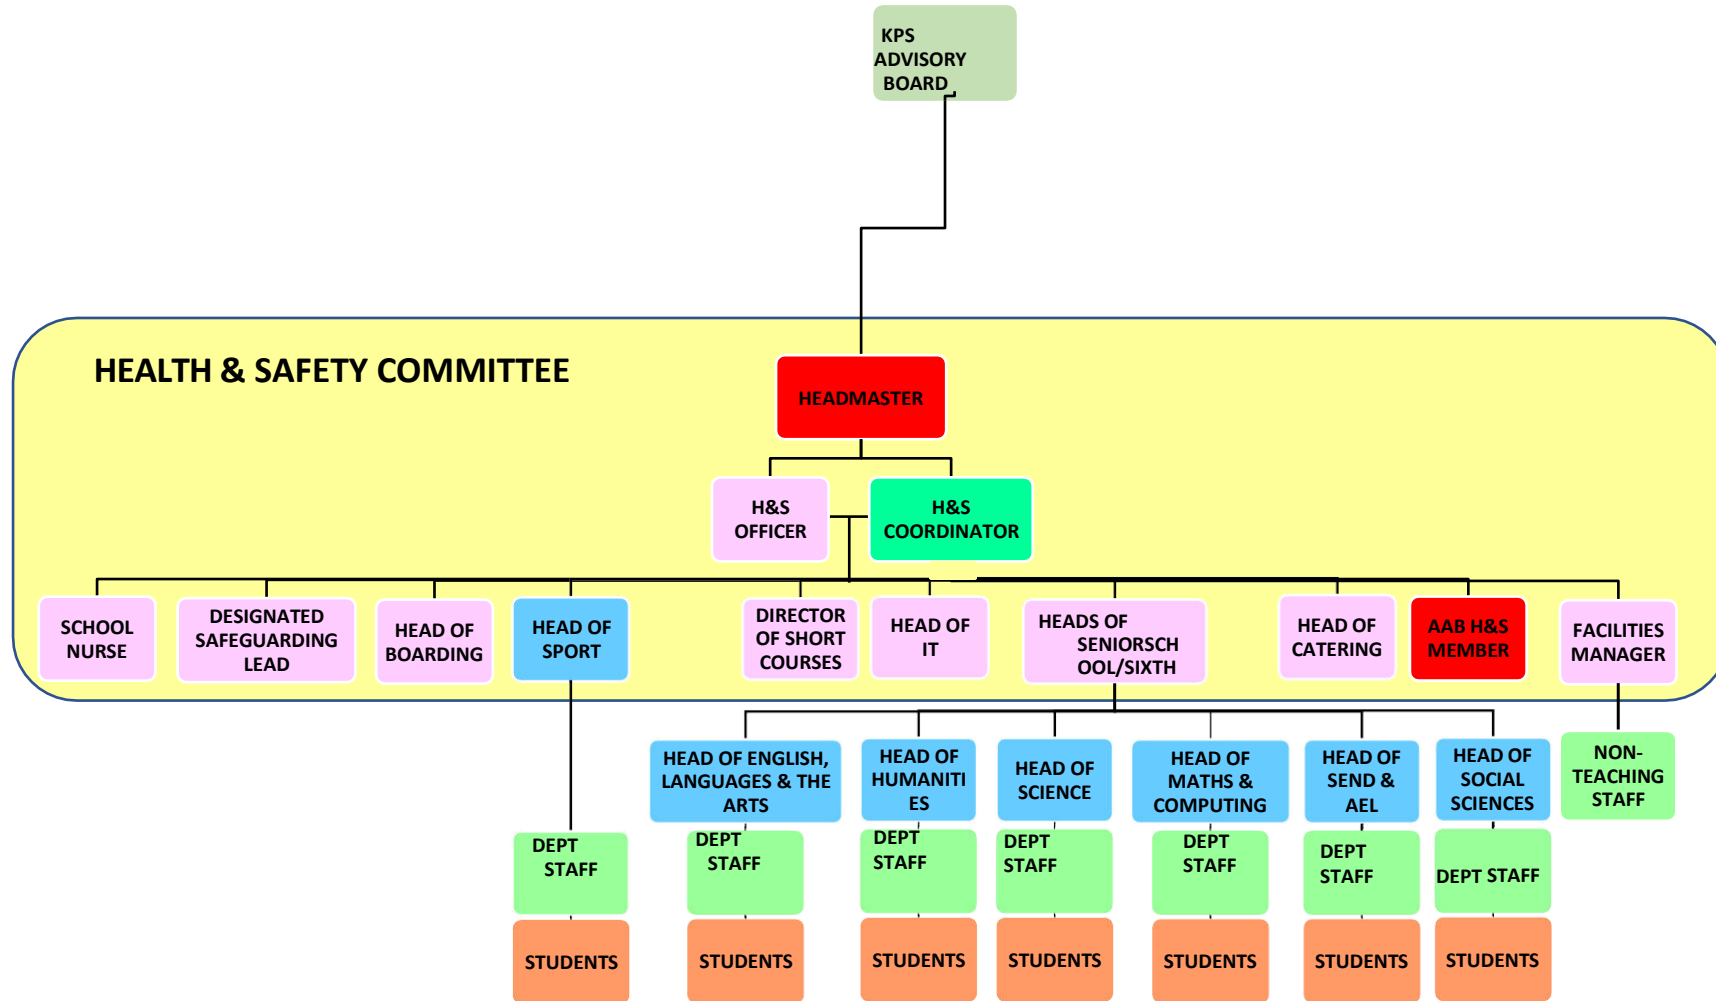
KPS ADVISORY BOARD

HEALTH & SAFETY COMMITTEE

HEADMASTER

H&S OFFICER

H&S COORDINATOR

SCHOOL NURSE

DESIGNATED SAFEGUARDING LEAD

HEAD OF BOARDING

HEAD OF SPORT

DIRECTOR OF SHORT COURSES

HEAD OF IT

HEADS OF SENIORSCH OOL/SIXTH

HEAD OF CATERING

AAB H&S MEMBER

FACILITIES MANAGER

HEAD OF ENGLISH, LANGUAGES & THE ARTS

HEAD OF HUMANITI ES

HEAD OF SCIENCE

HEAD OF MATHS & COMPUTING

HEAD OF SEND & AEL

HEAD OF SOCIAL SCIENCES

NON-TEACHING STAFF

DEPT STAFF

DEPT STAFF

DEPT STAFF

DEPT STAFF

DEPT STAFF

DEPT STAFF

DEPT STAFF

STUDENTS

STUDENTS

STUDENTS

STUDENTS

STUDENTS

STUDENTS

STUDENTS